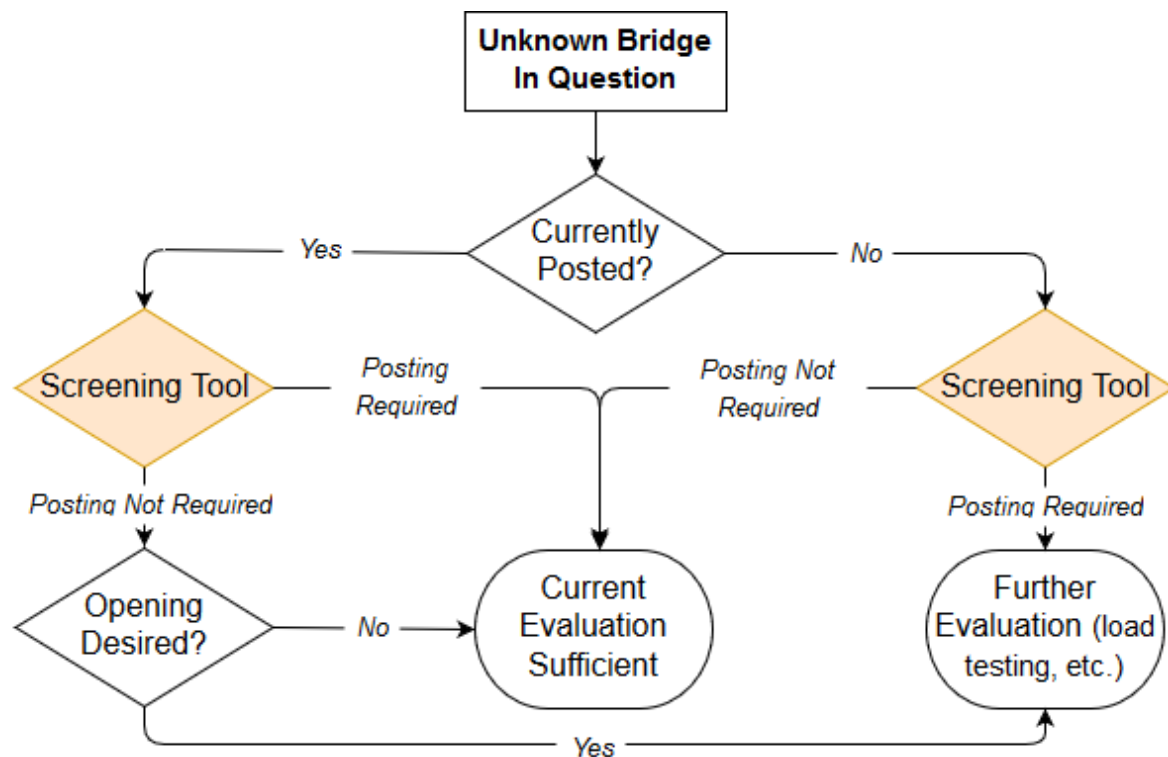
Unknown Bridge In Question

Currently Posted?

Yes

No

Screening Tool

Posting Required

Posting Not Required

Screening Tool

Posting Not Required

Posting Required

Opening Desired?

No

Current Evaluation Sufficient

Further Evaluation (load testing, etc.)

Yes